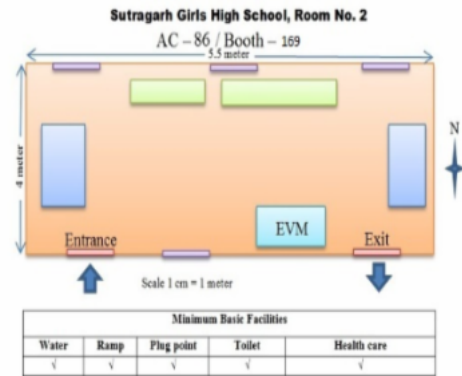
Sutragarh Girls High School, Room No. 2

AC – 86 / Booth – 169

5.5 meter

4 meter

N

EVM

Entrance

Exit

Scale 1 cm = 1 meter

| Minimum Basic Facilities | | | | |
|---|---|---|---|---|
| Water | Ramp | Plug point | Toilet | Health care |
| √ | √ | √ | √ | √ |